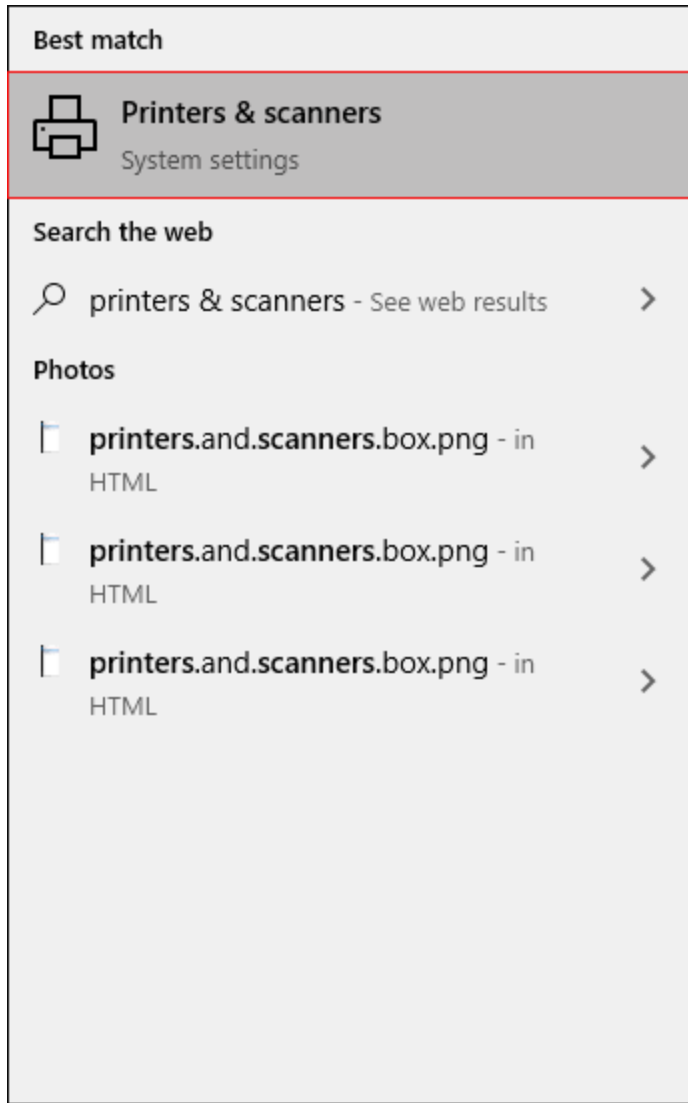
Best match

Printers & scanners
System settings

Search the web

printers & scanners - See web results

Photos

printers.and.scanners.box.png - in HTML

printers.and.scanners.box.png - in HTML

printers.and.scanners.box.png - in HTML